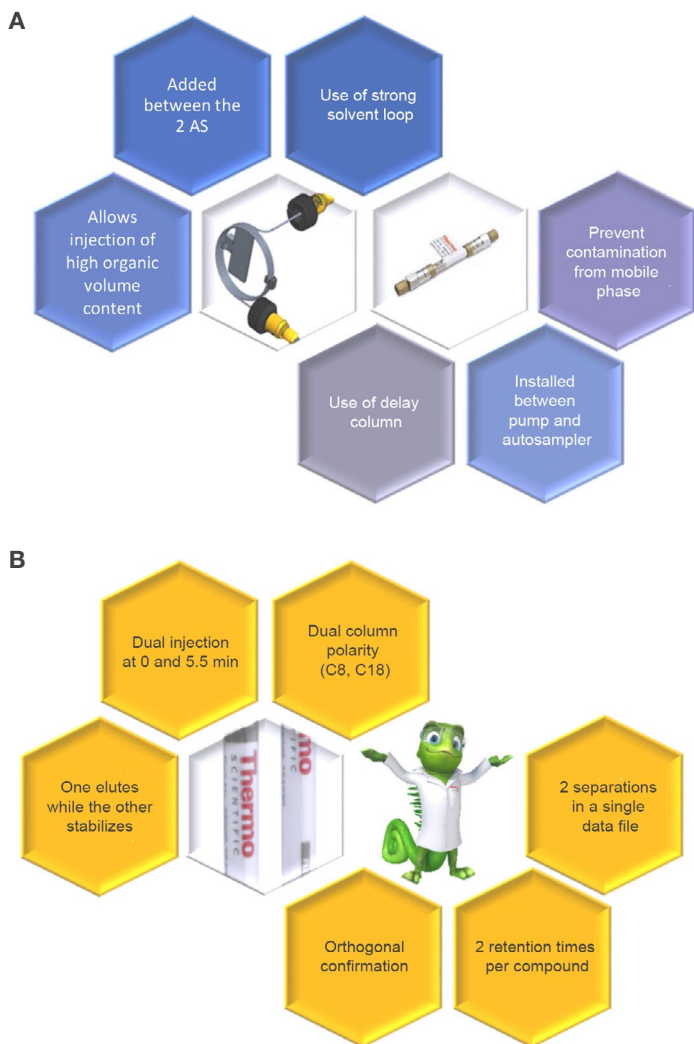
A

Added between the 2 AS

Use of strong solvent loop

Allows injection of high organic volume content

Prevent contamination from mobile phase

Use of delay column

Installed between pump and autosampler

B

Dual injection at 0 and 5.5 min

Dual column polarity (C8, C18)

One elutes while the other stabilizes

Thermo SCIENTIFIC

2 separations in a single data file

Orthogonal confirmation

2 retention times per compound